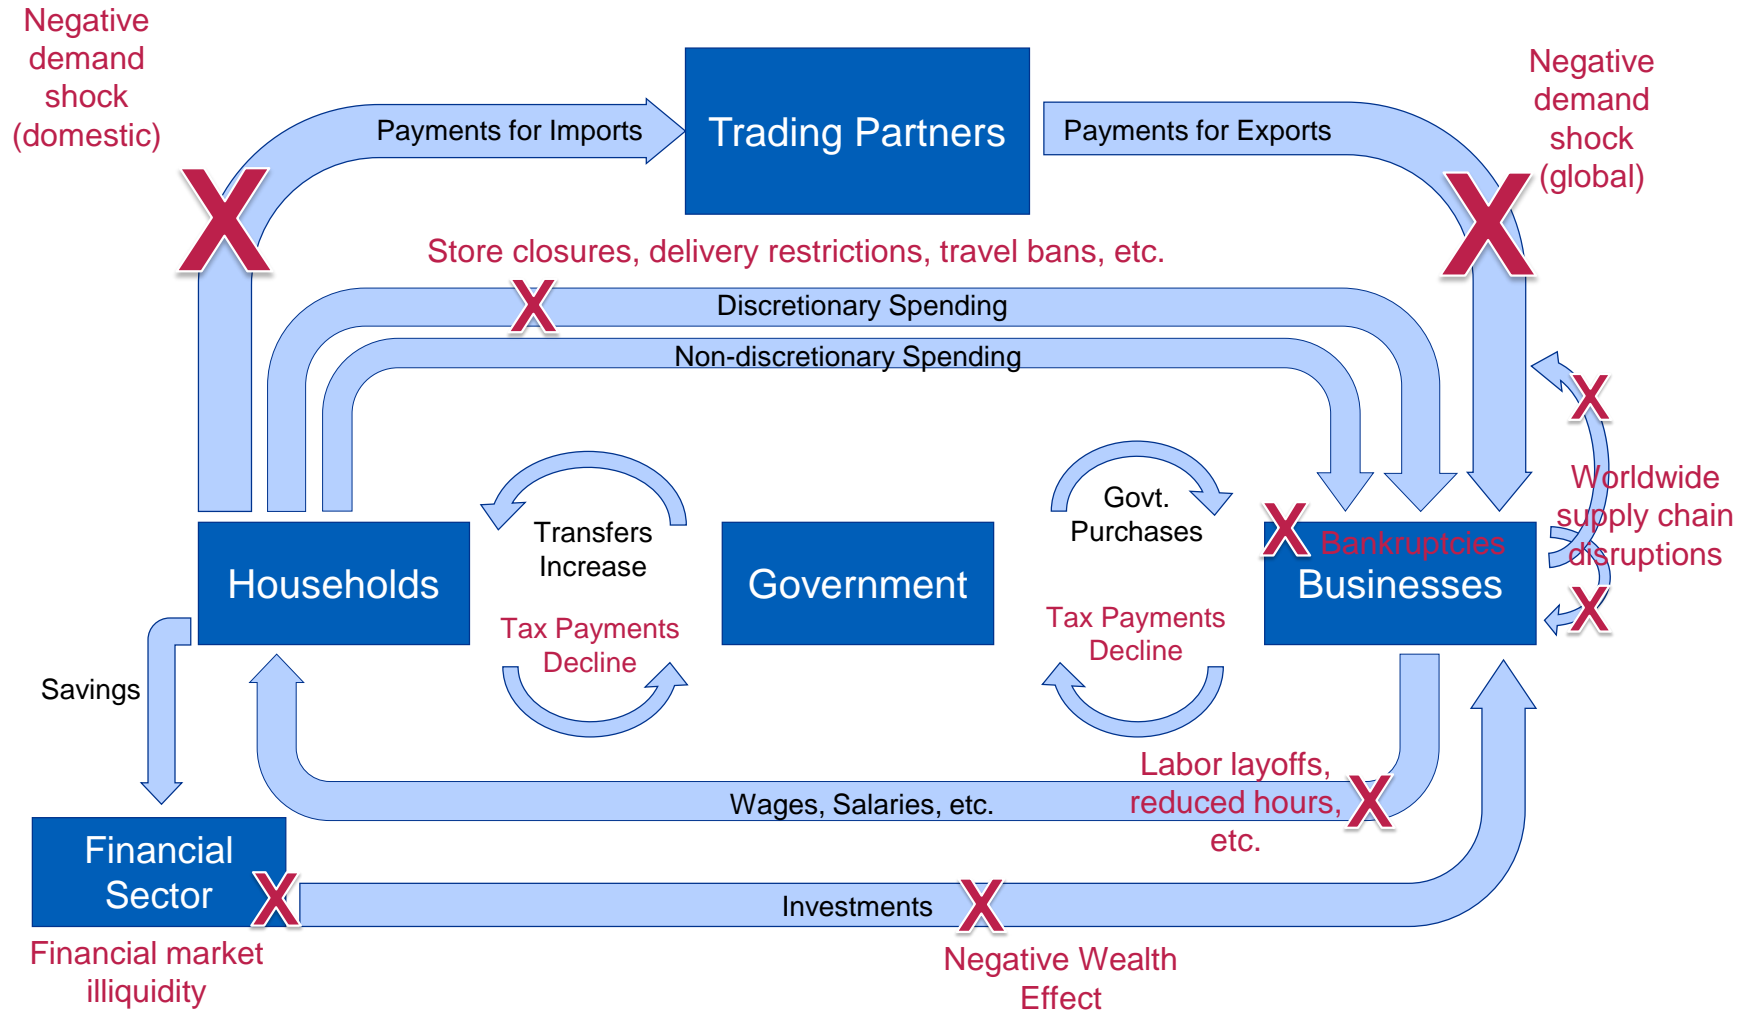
Negative demand shock (domestic)

Payments for Imports

Trading Partners

Payments for Exports

Negative demand shock (global)

X

X

Store closures, delivery restrictions, travel bans, etc.

X

Discretionary Spending

Non-discretionary Spending

X

Worldwide supply chain disruptions

X

Transfers Increase

Govt. Purchases

X Bankruptcies

Households

Government

Businesses

Tax Payments Decline

Tax Payments Decline

Savings

Labor layoffs, reduced hours, etc.

X

Wages, Salaries, etc.

Financial Sector

X

Investments

X

Financial market illiquidity

Negative Wealth Effect